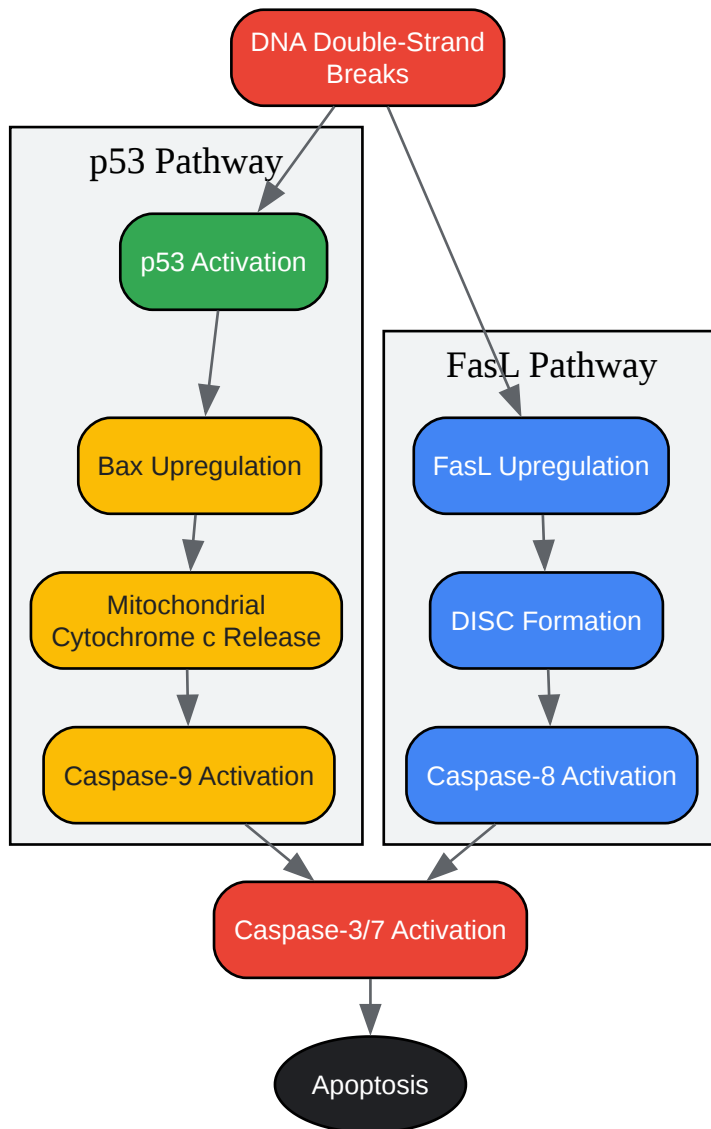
DNA Double-Strand Breaks

p53 Pathway

p53 Activation

Bax Upregulation

Mitochondrial Cytochrome c Release

Caspase-9 Activation

FasL Pathway

FasL Upregulation

DISC Formation

Caspase-8 Activation

Caspase-3/7 Activation

Apoptosis